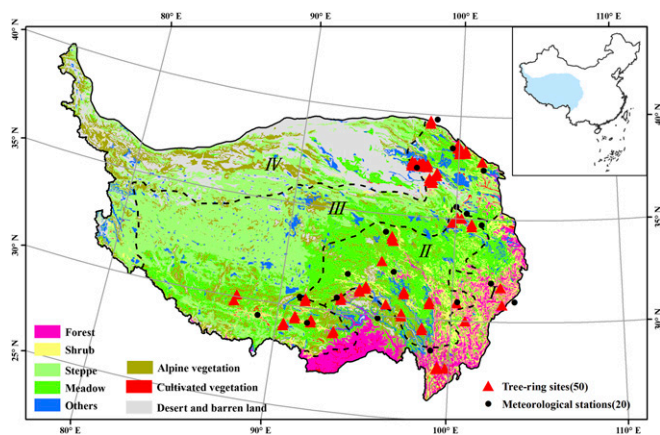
80° E
90° E
100° E
110° E
40° N
35° N
30° N
25° N
40° N
35° N
30° N
25° N
IV
III
II
I
80° E
90° E
100° E
110° E
Forest
Shrub
Steppe
Meadow
Others
Alpine vegetation
Cultivated vegetation
Desert and barren land
Tree-ring sites(50)
Meteorological stations(20)